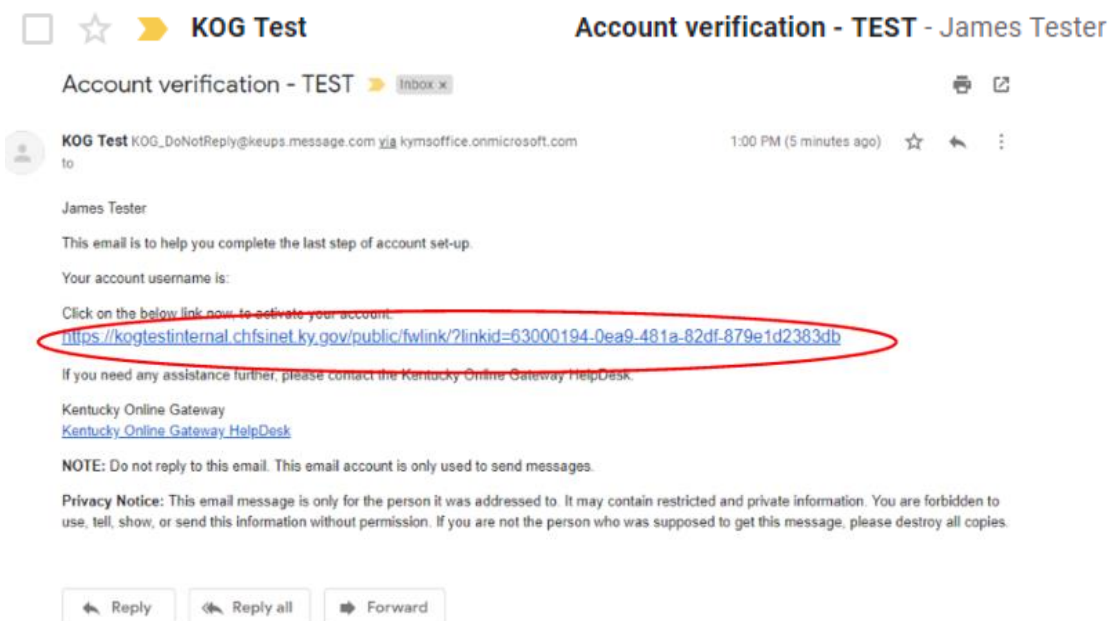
KOG Test Account verification - TEST - James Tester

Account verification - TEST Inbox ×

KOG Test KOG_DoNotReply@keups.message.com via kymsoffice.onmicrosoft.com 1:00 PM (5 minutes ago)
to

James Tester

This email is to help you complete the last step of account set-up.

Your account username is:

Click on the below link now, to activate your account.
https://kogtestinternal.chfsinet.ky.gov/public/fwlink/?linkid=63000194-0ea9-481a-82df-879e1d2383db

If you need any assistance further, please contact the Kentucky Online Gateway HelpDesk.

Kentucky Online Gateway
Kentucky Online Gateway HelpDesk

NOTE: Do not reply to this email. This email account is only used to send messages.

Privacy Notice: This email message is only for the person it was addressed to. It may contain restricted and private information. You are forbidden to use, tell, show, or send this information without permission. If you are not the person who was supposed to get this message, please destroy all copies.

Reply Reply all Forward